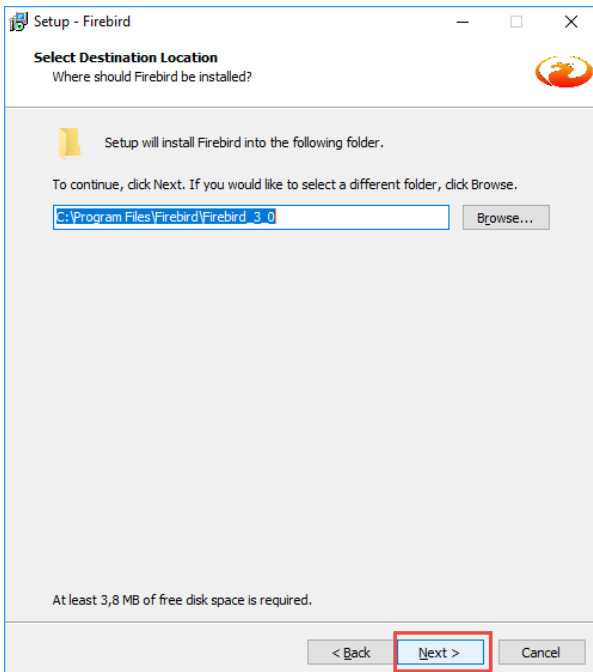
Setup - Firebird

Select Destination Location
Where should Firebird be installed?

Setup will install Firebird into the following folder.

To continue, click Next. If you would like to select a different folder, click Browse.

C:\Program Files\Firebird\Firebird_3_0

Browse...

At least 3,8 MB of free disk space is required.

< Back

Next >

Cancel